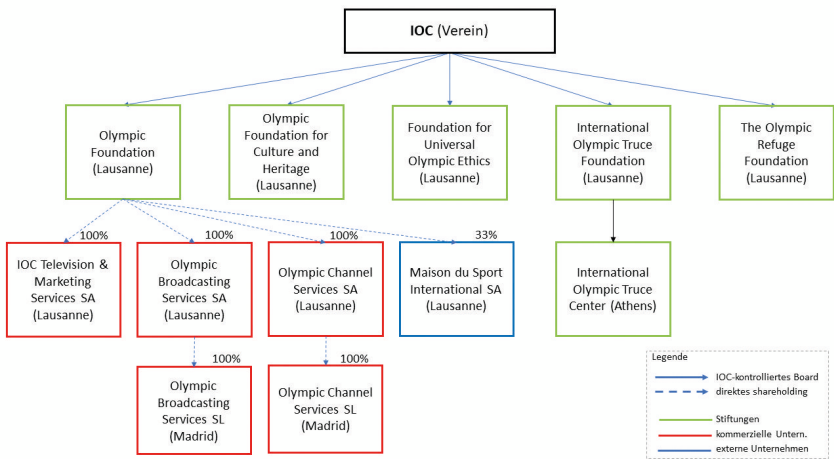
IOC (Verein)

Olympic Foundation (Lausanne)

Olympic Foundation for Culture and Heritage (Lausanne)

Foundation for Universal Olympic Ethics (Lausanne)

International Olympic Truce Foundation (Lausanne)

The Olympic Refuge Foundation (Lausanne)

100%
IOC Television & Marketing Services SA (Lausanne)

100%
Olympic Broadcasting Services SA (Lausanne)

100%
Olympic Channel Services SA (Lausanne)

33%
Maison du Sport International SA (Lausanne)

International Olympic Truce Center (Athens)

100%
Olympic Broadcasting Services SL (Madrid)

100%
Olympic Channel Services SL (Madrid)

Legende
IOC-kontrolliertes Board
direktes shareholding
Stiftungen
kommerzielle Untern.
externe Unternehmen